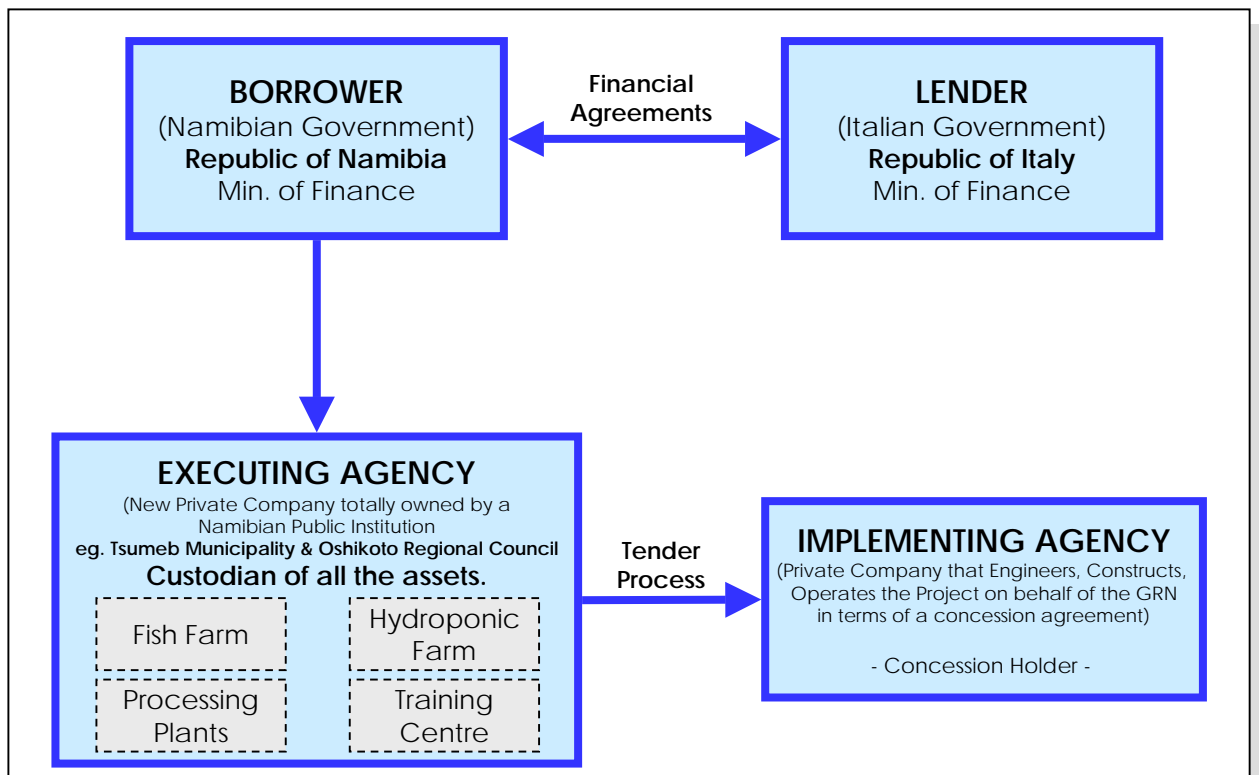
BORROWER
(Namibian Government)
Republic of Namibia
Min. of Finance

Financial Agreements

LENDER
(Italian Government)
Republic of Italy
Min. of Finance

EXECUTING AGENCY
(New Private Company totally owned by a Namibian Public Institution
eg. Tsumeb Municipality & Oshikoto Regional Council
Custodian of all the assets.

Fish Farm

Hydroponic Farm

Processing Plants

Training Centre

Tender Process

IMPLEMENTING AGENCY
(Private Company that Engineers, Constructs, Operates the Project on behalf of the GRN in terms of a concession agreement)

- Concession Holder -